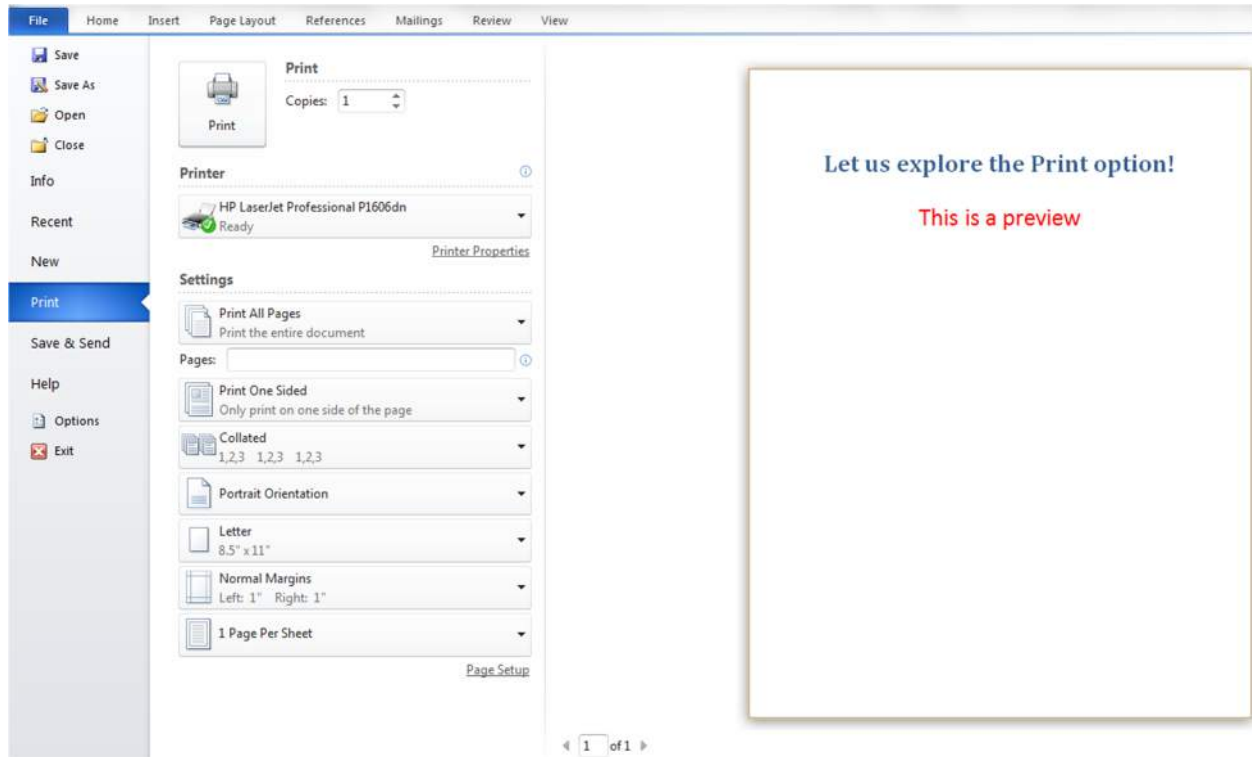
File Home Insert Page Layout References Mailings Review View

Save
Save As
Open
Close
Info
Recent
New
Print
Save & Send
Help
Options
Exit

Print

Print

Copies: 1

Printer

HP LaserJet Professional P1606dn
Ready

Printer Properties

Settings

Print All Pages
Print the entire document

Pages:

Print One Sided
Only print on one side of the page

Collated
1,2,3 1,2,3 1,2,3

Portrait Orientation

Letter
8.5" x 11"

Normal Margins
Left: 1" Right: 1"

1 Page Per Sheet

Page Setup

Let us explore the Print option!

This is a preview

1 of 1